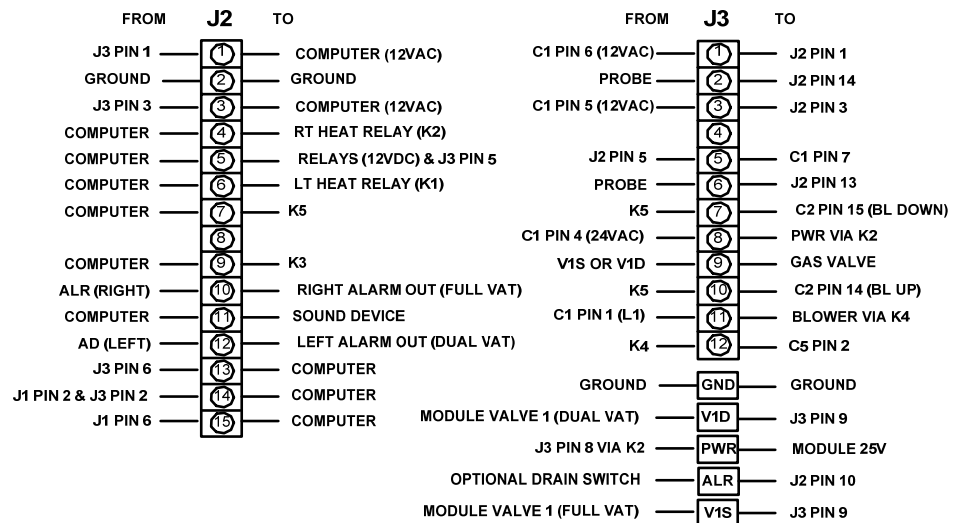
| FROM | J2 | TO |
|---|---|---|
| J3 PIN 1 | 1 | COMPUTER (12VAC) |
| GROUND | 2 | GROUND |
| J3 PIN 3 | 3 | COMPUTER (12VAC) |
| COMPUTER | 4 | RT HEAT RELAY (K2) |
| COMPUTER | 5 | RELAYS (12VDC) & J3 PIN 5 |
| COMPUTER | 6 | LT HEAT RELAY (K1) |
| COMPUTER | 7 | K5 |
| | 8 | |
| COMPUTER | 9 | K3 |
| ALR (RIGHT) | 10 | RIGHT ALARM OUT (FULL VAT) |
| COMPUTER | 11 | SOUND DEVICE |
| AD (LEFT) | 12 | LEFT ALARM OUT (DUAL VAT) |
| J3 PIN 6 | 13 | COMPUTER |
| J1 PIN 2 & J3 PIN 2 | 14 | COMPUTER |
| J1 PIN 6 | 15 | COMPUTER |

| FROM | J3 | TO |
|---|---|---|
| C1 PIN 6 (12VAC) | 1 | J2 PIN 1 |
| PROBE | 2 | J2 PIN 14 |
| C1 PIN 5 (12VAC) | 3 | J2 PIN 3 |
| | 4 | |
| J2 PIN 5 | 5 | C1 PIN 7 |
| PROBE | 6 | J2 PIN 13 |
| K5 | 7 | C2 PIN 15 (BL DOWN) |
| C1 PIN 4 (24VAC) | 8 | PWR VIA K2 |
| V1S OR V1D | 9 | GAS VALVE |
| K5 | 10 | C2 PIN 14 (BL UP) |
| C1 PIN 1 (L1) | 11 | BLOWER VIA K4 |
| K4 | 12 | C5 PIN 2 |
| GROUND | GND | GROUND |
| MODULE VALVE 1 (DUAL VAT) | V1D | J3 PIN 9 |
| J3 PIN 8 VIA K2 | PWR | MODULE 25V |
| OPTIONAL DRAIN SWITCH | ALR | J2 PIN 10 |
| MODULE VALVE 1 (FULL VAT) | V1S | J3 PIN 9 |